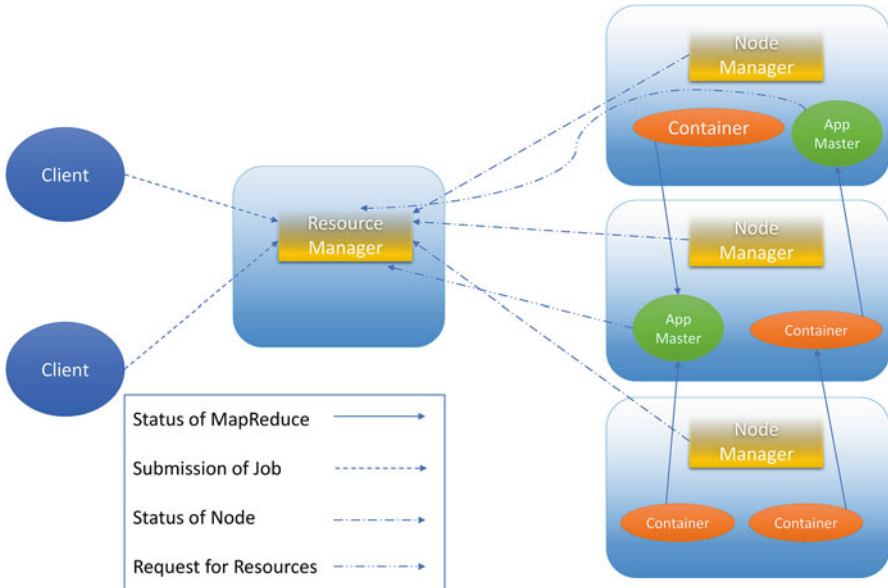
Client

Client

Resource Manager

Node Manager

Container

App Master

Node Manager

App Master

Container

Node Manager

Container

Container

Status of MapReduce

Submission of Job

Status of Node

Request for Resources